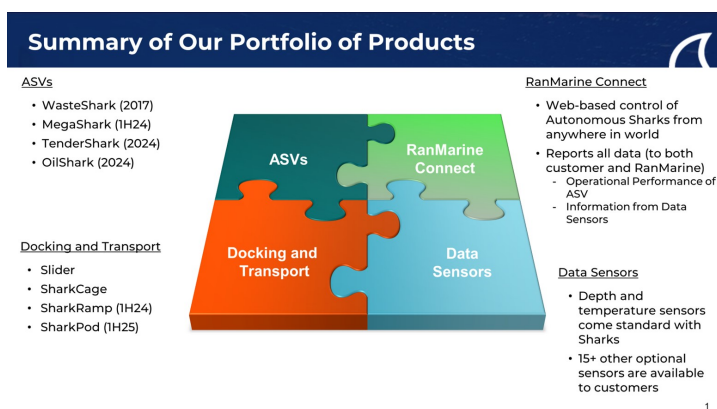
Summary of Our Portfolio of Products

ASVs

- WasteShark (2017)
- MegaShark (1H24)
- TenderShark (2024)
- OilShark (2024)

Docking and Transport

- Slider
- SharkCage
- SharkRamp (1H24)
- SharkPod (1H25)

ASVs

RanMarine Connect

Docking and Transport

Data Sensors

RanMarine Connect

- Web-based control of Autonomous Sharks from anywhere in world
- Reports all data (to both customer and RanMarine)
  - Operational Performance of ASV
  - Information from Data Sensors

Data Sensors

- Depth and temperature sensors come standard with Sharks
- 15+ other optional sensors are available to customers

1